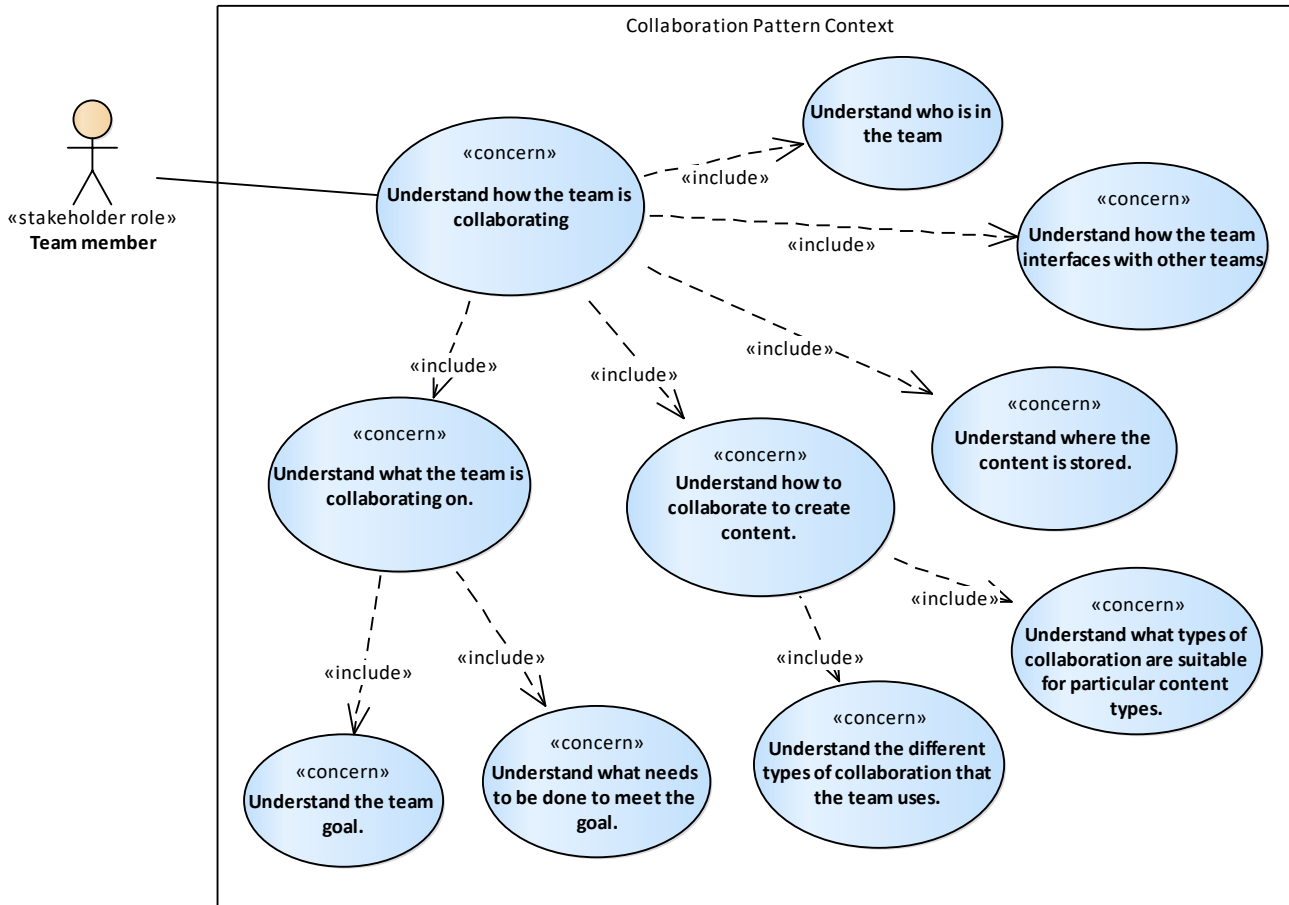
Collaboration Pattern Context

«stakeholder role»
Team member

«concern»
Understand how the team is collaborating

«include»

Understand who is in the team

«include»

«concern»
Understand how the team interfaces with other teams

«include»

«include»

«include»

«concern»
Understand where the content is stored.

«concern»
Understand what the team is collaborating on.

«concern»
Understand how to collaborate to create content.

«include»

«concern»
Understand what types of collaboration are suitable for particular content types.

«include»

«include»

«include»

«concern»
Understand the different types of collaboration that the team uses.

«concern»
Understand the team goal.

«concern»
Understand what needs to be done to meet the goal.